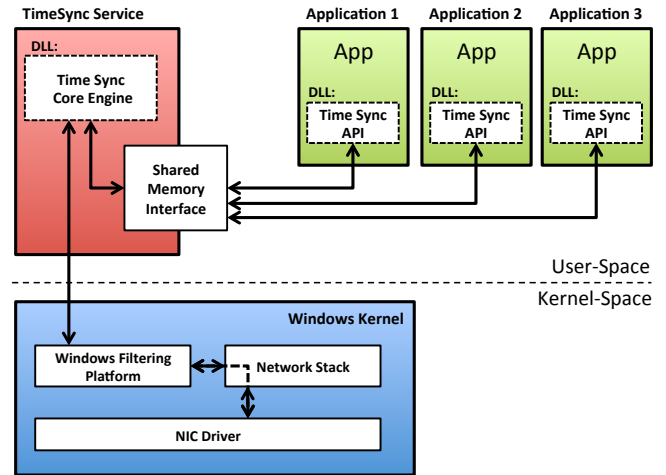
TimeSync Service

DLL:

Time Sync Core Engine

Shared Memory Interface

Application 1

App

DLL:

Time Sync API

Application 2

App

DLL:

Time Sync API

Application 3

App

DLL:

Time Sync API

User-Space

Kernel-Space

Windows Kernel

Windows Filtering Platform

Network Stack

NIC Driver